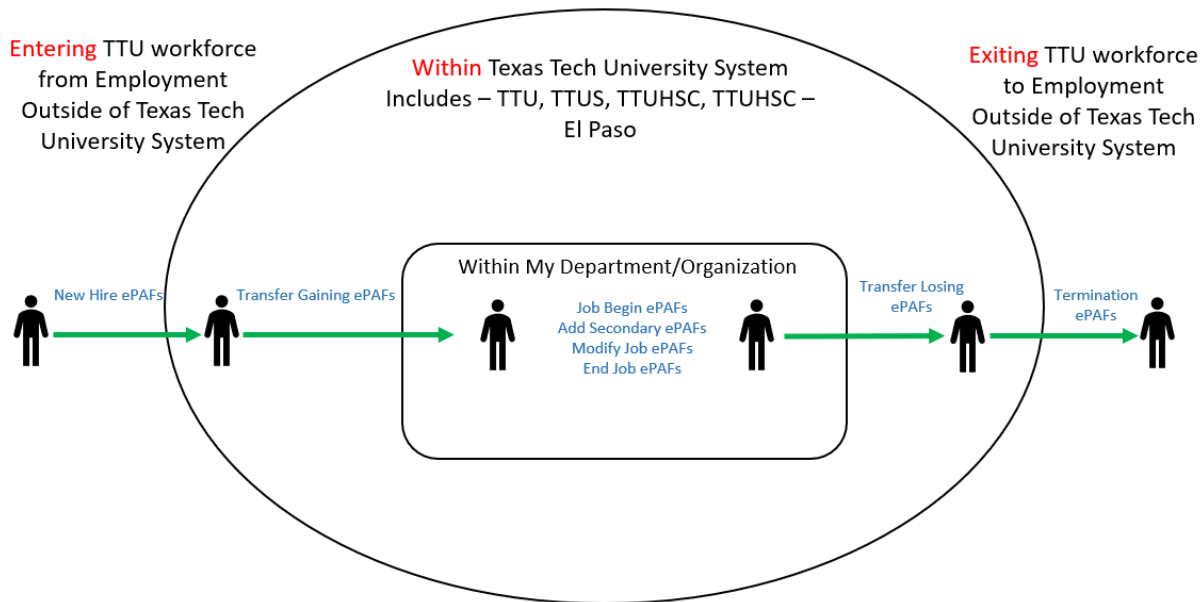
Entering TTU workforce from Employment Outside of Texas Tech University System

Within Texas Tech University System Includes – TTU, TTUS, TTUHSC, TTUHSC – El Paso

Exiting TTU workforce to Employment Outside of Texas Tech University System

New Hire ePAFs

Transfer Gaining ePAFs

Within My Department/Organization

Job Begin ePAFs
Add Secondary ePAFs
Modify Job ePAFs
End Job ePAFs

Transfer Losing ePAFs

Termination ePAFs